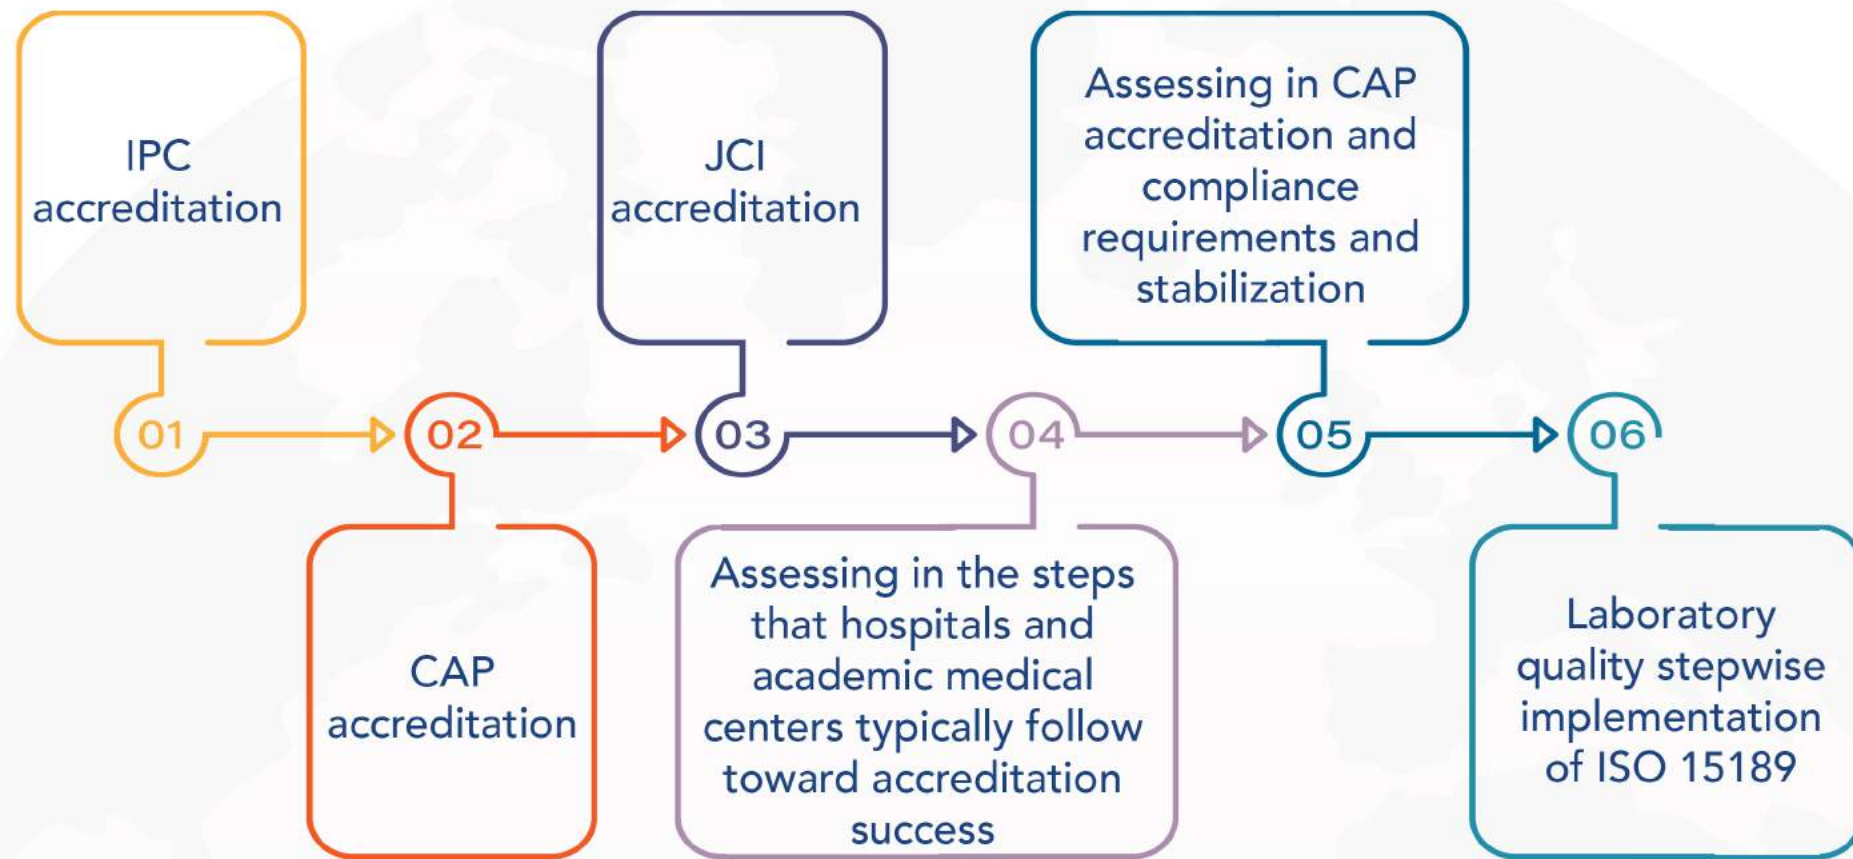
IPC accreditation

01

02

CAP accreditation

JCI accreditation

03

04

Assessing in the steps that hospitals and academic medical centers typically follow toward accreditation success

Assessing in CAP accreditation and compliance requirements and stabilization

05

06

Laboratory quality stepwise implementation of ISO 15189